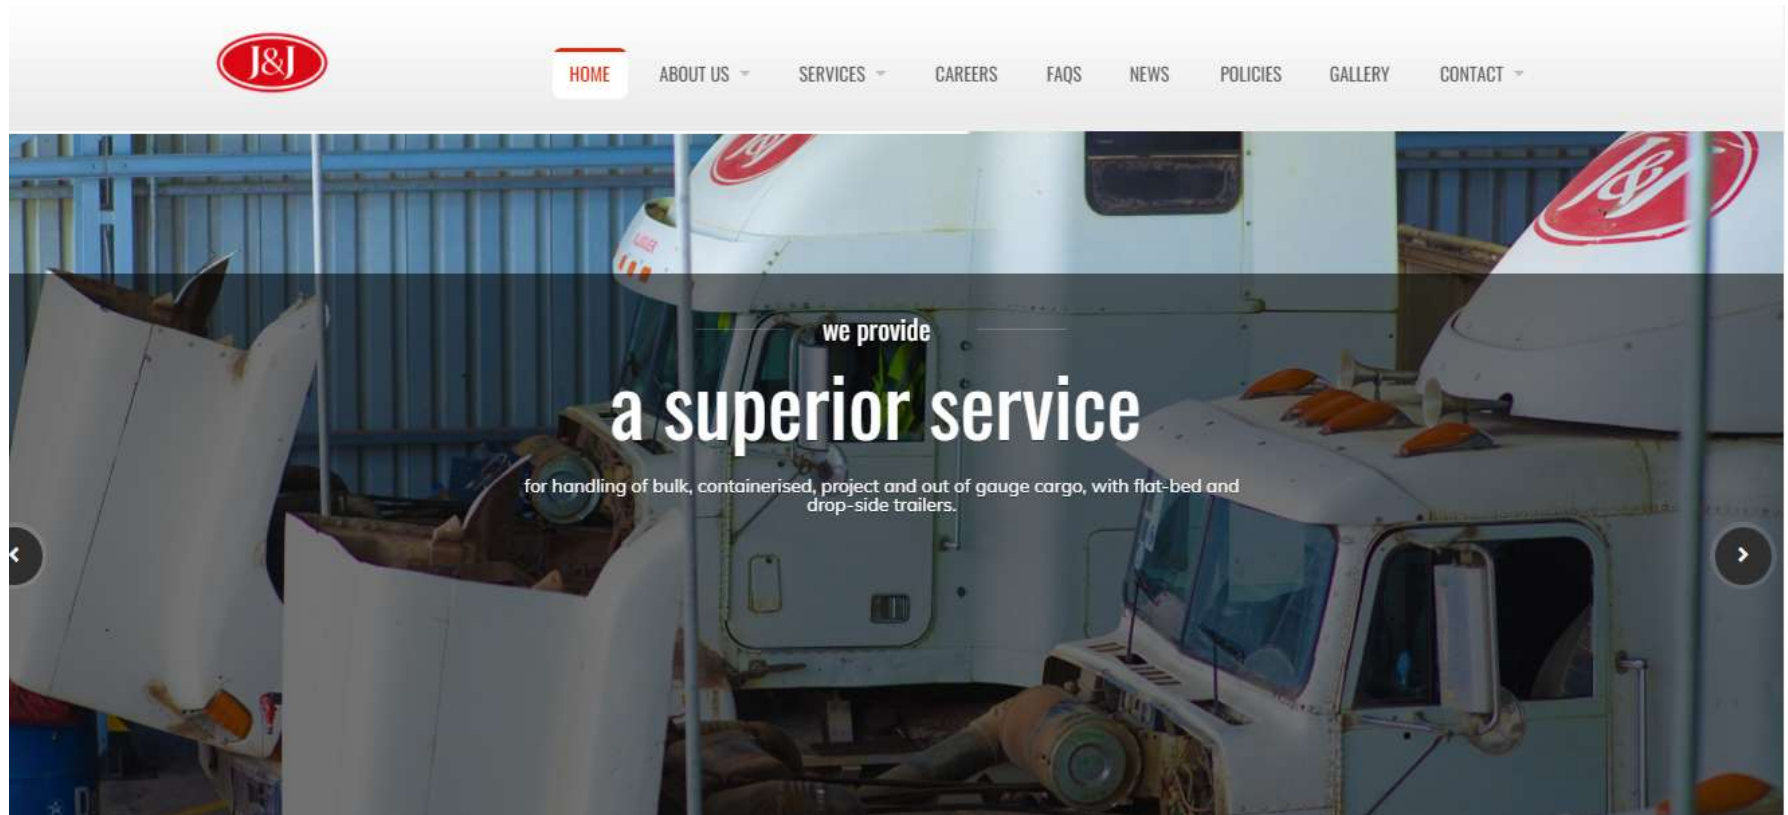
J&J

HOME ABOUT US SERVICES CAREERS FAQS NEWS POLICIES GALLERY CONTACT

we provide

a superior service

for handling of bulk, containerised, project and out of gauge cargo, with flat-bed and drop-side trailers.